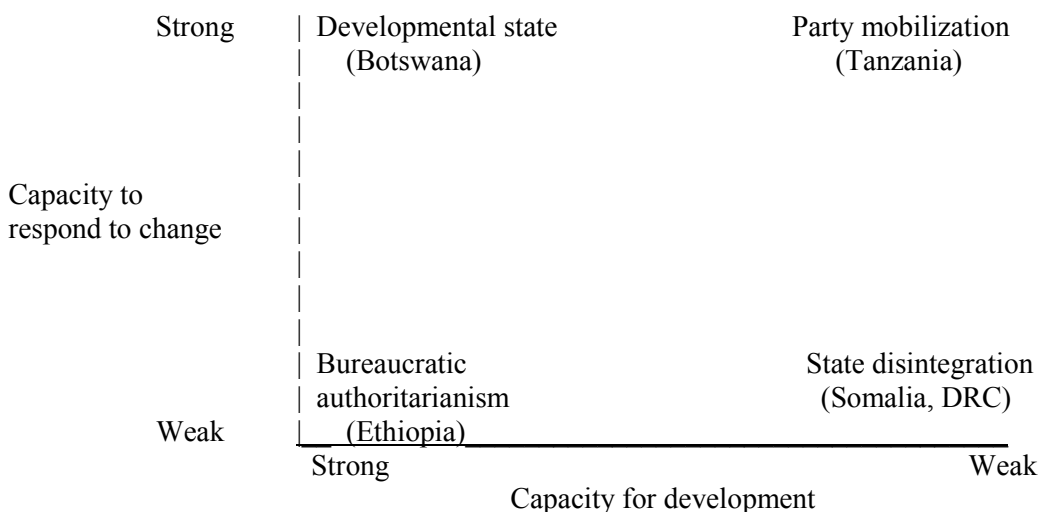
Strong

Developmental state
(Botswana)

Party mobilization
(Tanzania)

Capacity to respond to change

Bureaucratic authoritarianism
(Ethiopia)

State disintegration
(Somalia, DRC)

Weak

Strong

Weak

Capacity for development